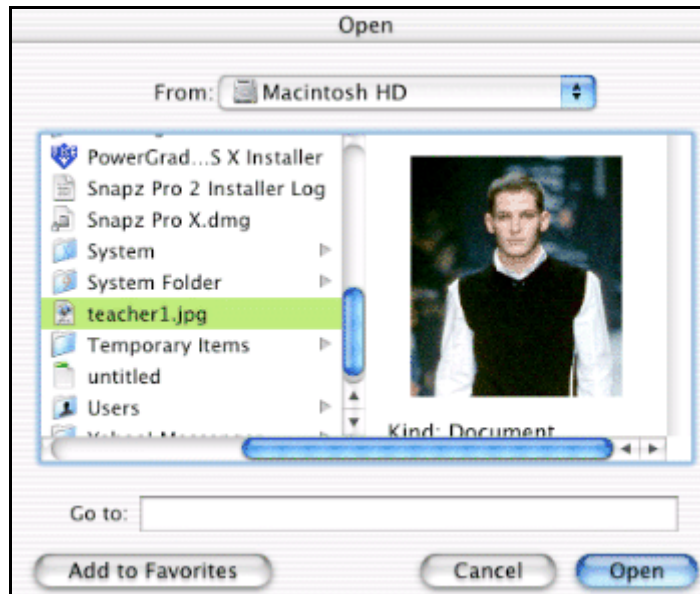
Open

From: Macintosh HD

PowerGrad...S X Installer
Snapz Pro 2 Installer Log
Snapz Pro X.dmg
System
System Folder
teacher1.jpg
Temporary Items
untitled
Users
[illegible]

Kind: Document

Go to:

Add to Favorites

Cancel

Open